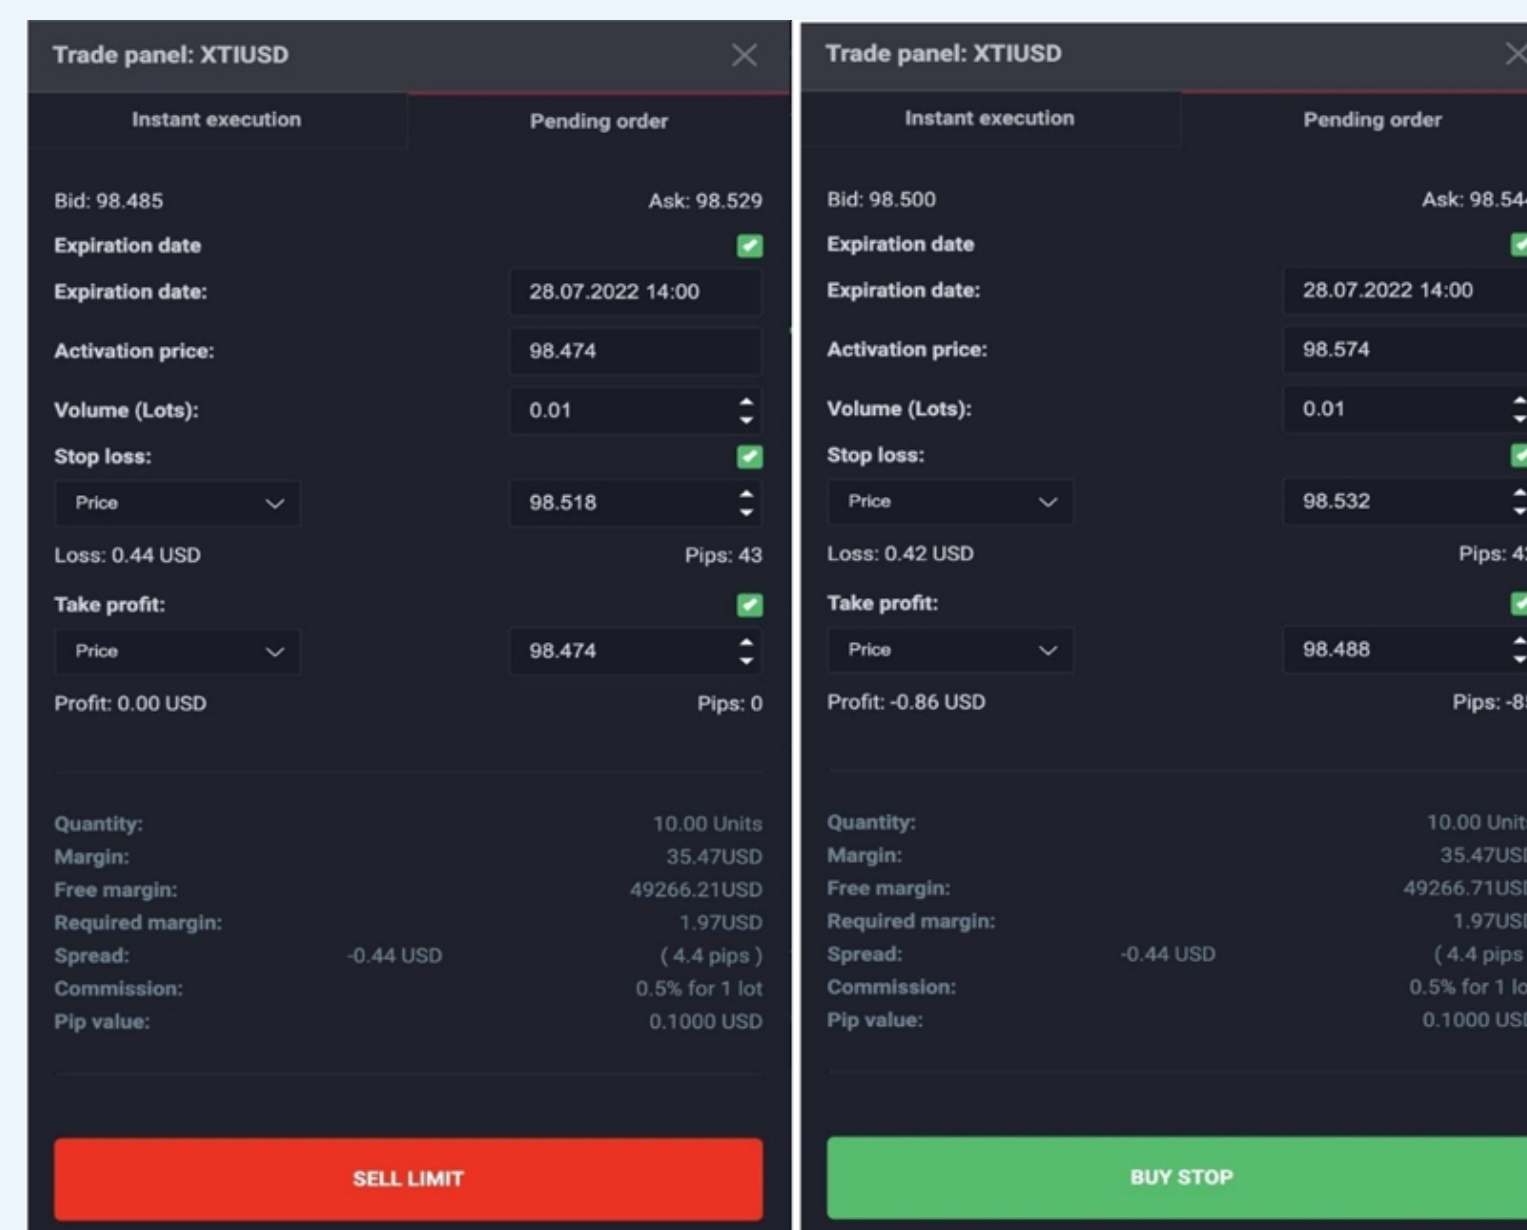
Trade panel: XTIUSD

Instant execution | Pending order

Bid: 98.485 Ask: 98.529

Expiration date

Expiration date: 28.07.2022 14:00

Activation price: 98.474

Volume (Lots): 0.01

Stop loss:

Price 98.518

Loss: 0.44 USD Pips: 43

Take profit:

Price 98.474

Profit: 0.00 USD Pips: 0

Quantity: 10.00 Units
Margin: 35.47USD
Free margin: 49266.21USD
Required margin: 1.97USD
Spread: -0.44 USD ( 4.4 pips )
Commission: 0.5% for 1 lot
Pip value: 0.1000 USD

SELL LIMIT

Trade panel: XTIUSD

Instant execution | Pending order

Bid: 98.500 Ask: 98.54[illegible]

Expiration date

Expiration date: 28.07.2022 14:00

Activation price: 98.574

Volume (Lots): 0.01

Stop loss:

Price 98.532

Loss: 0.42 USD Pips: 4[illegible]

Take profit:

Price 98.488

Profit: -0.86 USD Pips: -8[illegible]

Quantity: 10.00 Unit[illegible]
Margin: 35.47USD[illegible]
Free margin: 49266.71USD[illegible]
Required margin: 1.97USD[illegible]
Spread: -0.44 USD ( 4.4 pips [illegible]
Commission: 0.5% for 1 lo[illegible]
Pip value: 0.1000 USD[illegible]

BUY STOP